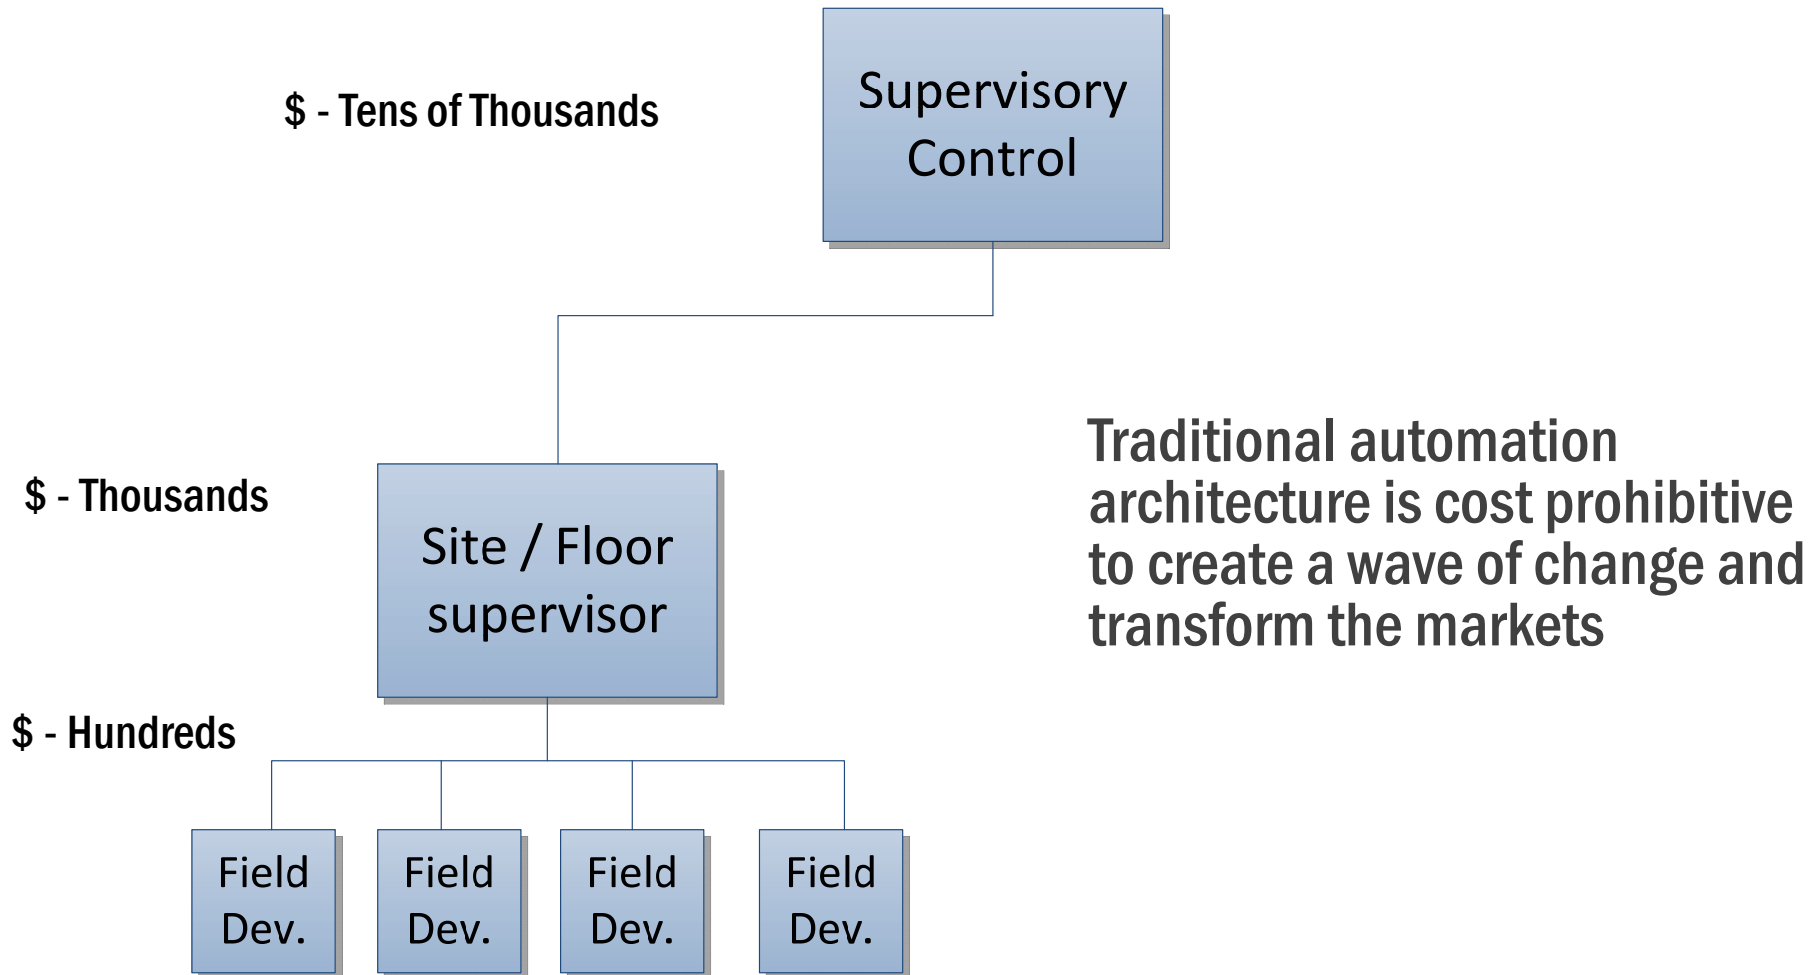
$ - Tens of Thousands

Supervisory Control

$ - Thousands

Site / Floor supervisor

$ - Hundreds

Field Dev.

Field Dev.

Field Dev.

Field Dev.

Traditional automation architecture is cost prohibitive to create a wave of change and transform the markets